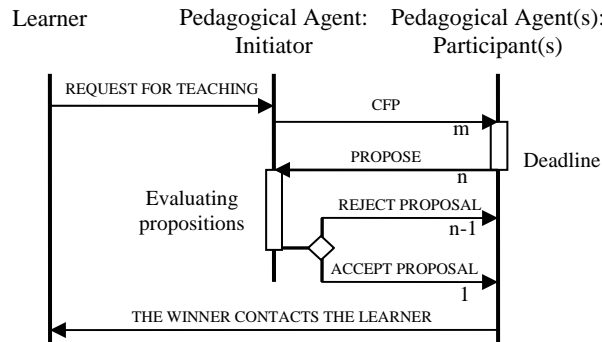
Learner

Pedagogical Agent: Initiator

Pedagogical Agent(s): Participant(s)

REQUEST FOR TEACHING

CFP

m

Deadline

PROPOSE

n

Evaluating propositions

REJECT PROPOSAL

n-1

ACCEPT PROPOSAL

1

THE WINNER CONTACTS THE LEARNER